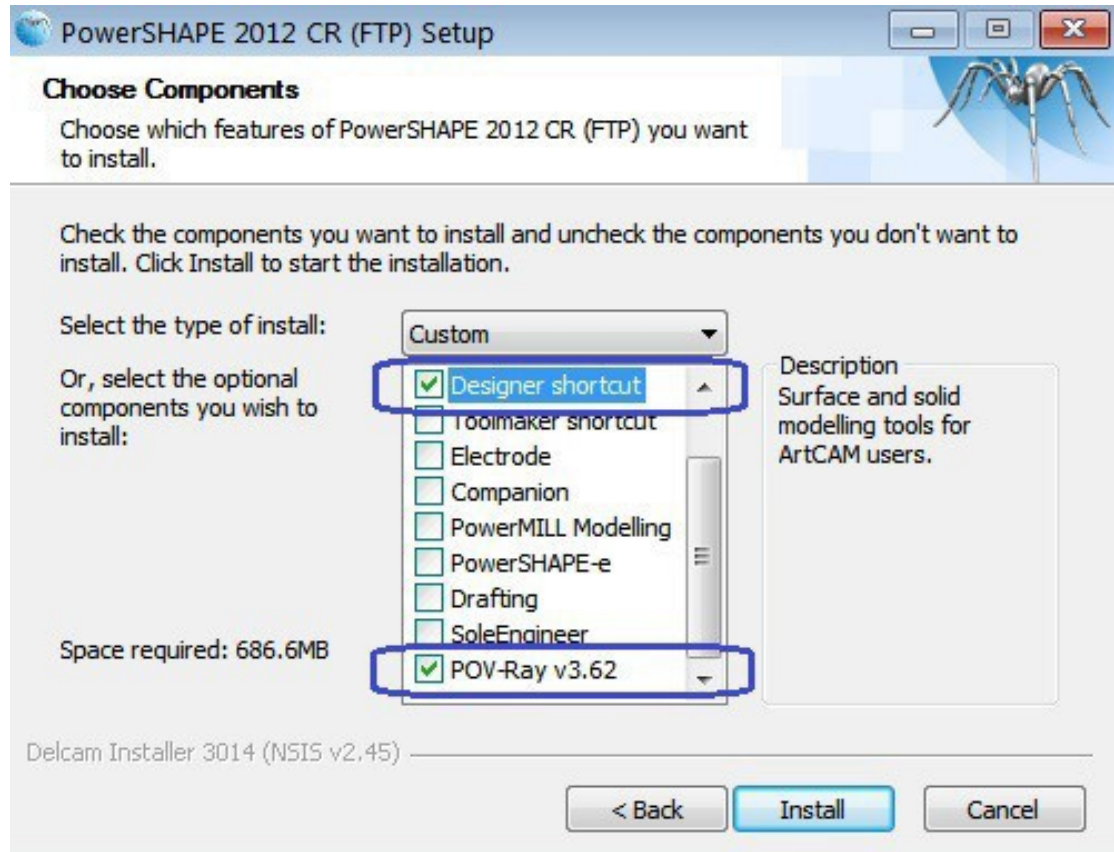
PowerSHAPE 2012 CR (FTP) Setup

Choose Components

Choose which features of PowerSHAPE 2012 CR (FTP) you want to install.

Check the components you want to install and uncheck the components you don't want to install. Click Install to start the installation.

Select the type of install:

Custom

Or, select the optional components you wish to install:

Designer shortcut
Toolmaker shortcut
Electrode
Companion
PowerMILL Modelling
PowerSHAPE-e
Drafting
SoleEngineer
POV-Ray v3.62

Description
Surface and solid modelling tools for ArtCAM users.

Space required: 686.6MB

Delcam Installer 3014 (NSIS v2.45)

< Back Install Cancel